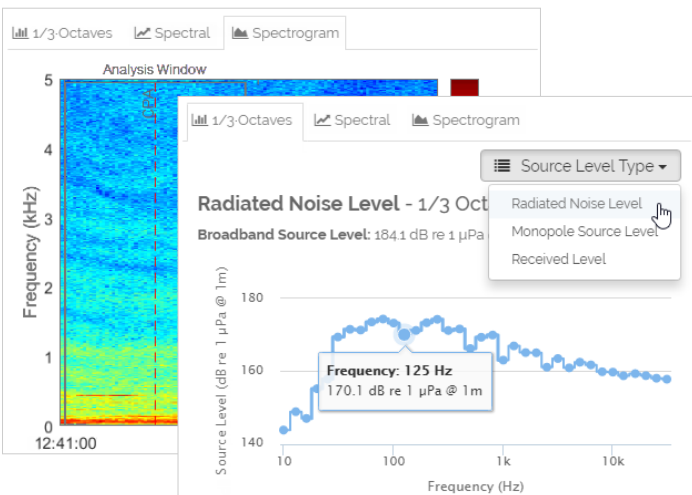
1/3-Octaves Spectral Spectrogram

Analysis Window

5
4
3
2
1
0
Frequency (kHz)
12:41:00

1/3-Octaves Spectral Spectrogram

Source Level Type

Radiated Noise Level
Monopole Source Level
Received Level

Radiated Noise Level - 1/3 Oct

Broadband Source Level: 184.1 dB re 1 μPa

Source Level (dB re 1 μPa @ 1m)
180
160
140

Frequency: 125 Hz
170.1 dB re 1 μPa @ 1m

10 100 1k 10k
Frequency (Hz)